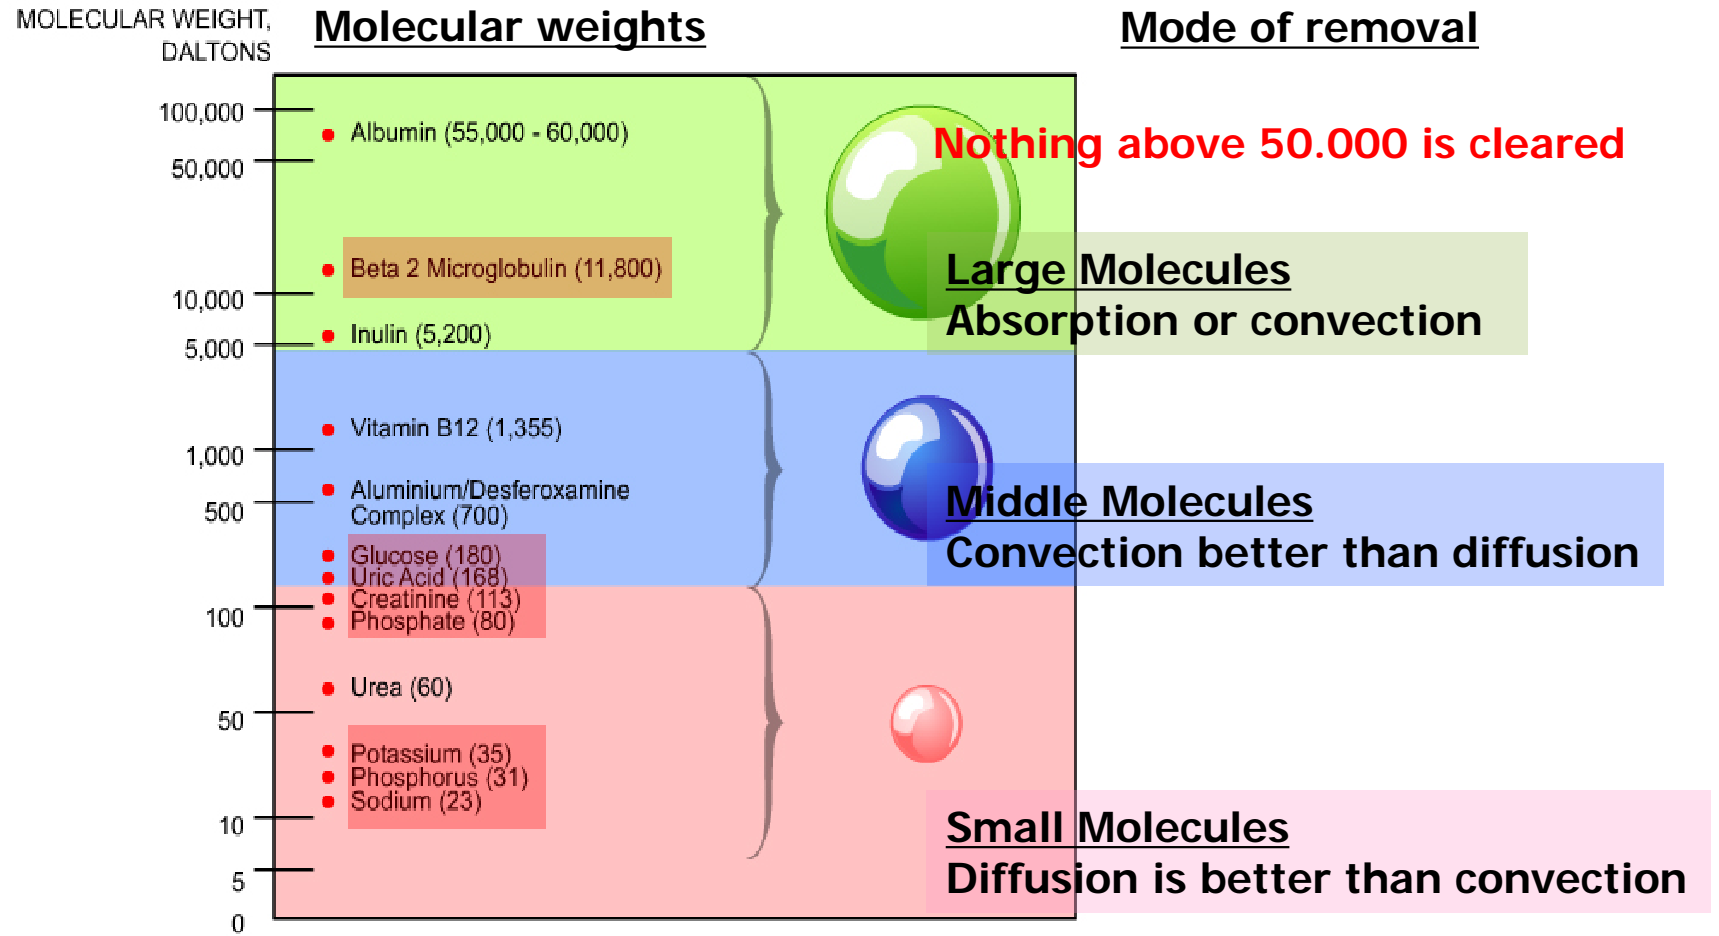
MOLECULAR WEIGHT, DALTONS

Molecular weights

Mode of removal

100,000
50,000
10,000
5,000
1,000
500
100
50
10
5
0

Albumin (55,000 - 60,000)

Beta 2 Microglobulin (11,800)

Inulin (5,200)

Vitamin B12 (1,355)

Aluminium/Desferoxamine Complex (700)

Glucose (180)
Uric Acid (168)
Creatinine (113)
Phosphate (80)

Urea (60)

Potassium (35)
Phosphorus (31)
Sodium (23)

Nothing above 50.000 is cleared

Large Molecules
Absorption or convection

Middle Molecules
Convection better than diffusion

Small Molecules
Diffusion is better than convection